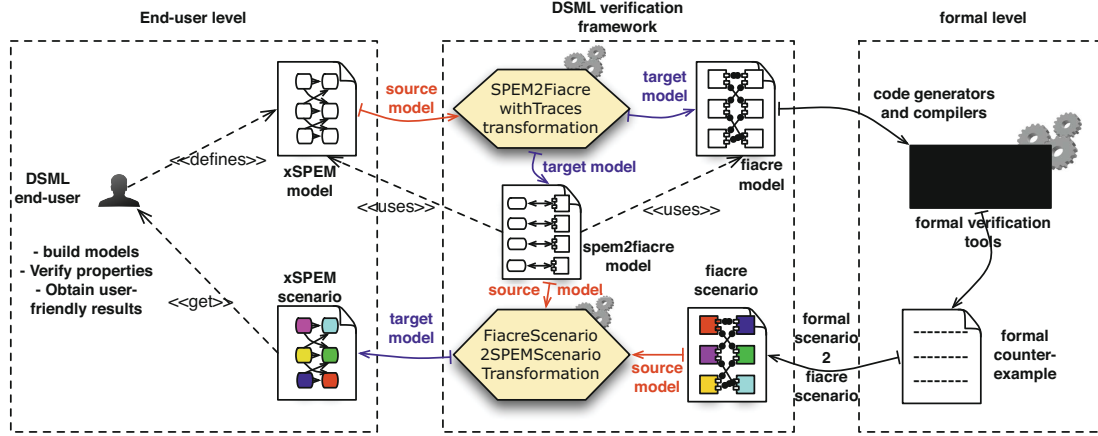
End-user level

DSML verification framework

formal level

source model

SPEM2Fiacre withTraces transformation

target model

code generators and compilers

<<defines>>

target model

DSML end-user

xSPEM model

fiacre model

<<uses>>

<<uses>>

formal verification tools

- build models
- Verify properties
- Obtain user-friendly results

spem2fiacre model

xSPEM scenario

source model

fiacre scenario

<<get>>

target model

FiacreScenario 2SPEMScenario Transformation

source model

formal scenario 2 fiacre scenario

formal counter-example